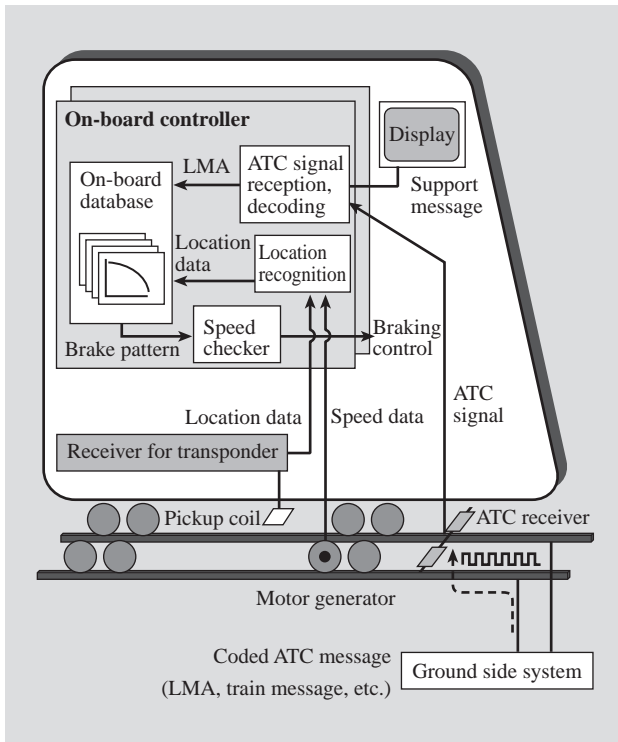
On-board controller

Display

LMA

ATC signal reception, decoding

Support message

On-board database

Location data

Location recognition

Speed checker

Braking control

Brake pattern

ATC signal

Location data

Speed data

Receiver for transponder

Pickup coil

ATC receiver

Motor generator

Coded ATC message (LMA, train message, etc.)

Ground side system